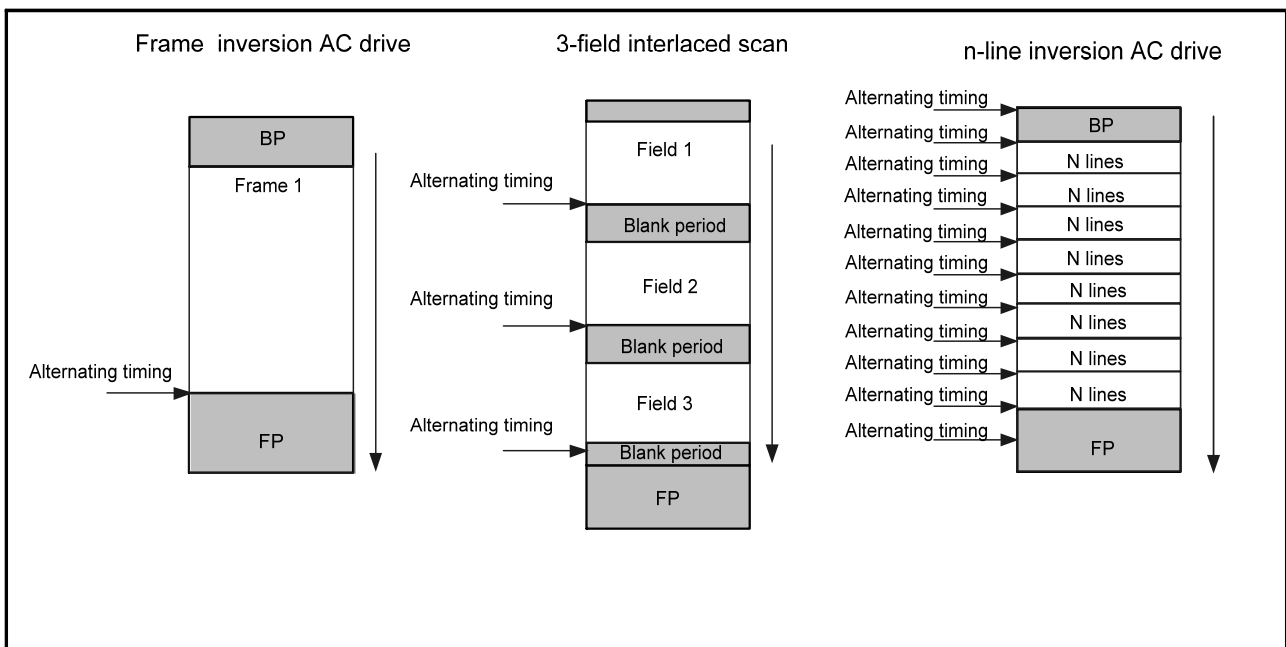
Frame inversion AC drive

BP

Frame 1

Alternating timing

FP

3-field interlaced scan

Field 1

Alternating timing

Blank period

Field 2

Alternating timing

Blank period

Field 3

Alternating timing

Blank period

FP

n-line inversion AC drive

Alternating timing

Alternating timing

BP

Alternating timing

N lines

Alternating timing

N lines

Alternating timing

N lines

Alternating timing

N lines

Alternating timing

N lines

Alternating timing

N lines

Alternating timing

N lines

Alternating timing

N lines

Alternating timing

FP